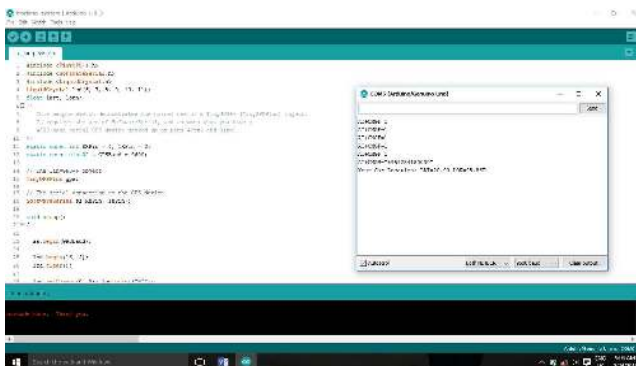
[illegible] | Arduino 1.8.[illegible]
File Edit Sketch Tools Help

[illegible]

1 #include <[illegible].h>
2 #include <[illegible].h>
3 #include <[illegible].h>
4 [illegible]
5 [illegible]
6 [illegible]
7 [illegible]
8 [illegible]
9 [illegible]
10 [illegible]
11 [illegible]
12 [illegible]
13 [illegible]
14 // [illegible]
15 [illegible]
16 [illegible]
17 // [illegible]
18 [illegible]
19 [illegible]
20 void setup()
21 {
22
23 Serial.begin(9600);
24
25 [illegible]
26 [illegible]
27
28 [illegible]

COM5 (Arduino/Genuino Uno)
Send
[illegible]
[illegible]
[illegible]
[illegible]
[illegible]
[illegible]
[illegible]
Autoscroll
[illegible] | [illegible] | Clear output

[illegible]

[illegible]

Type here to search
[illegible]